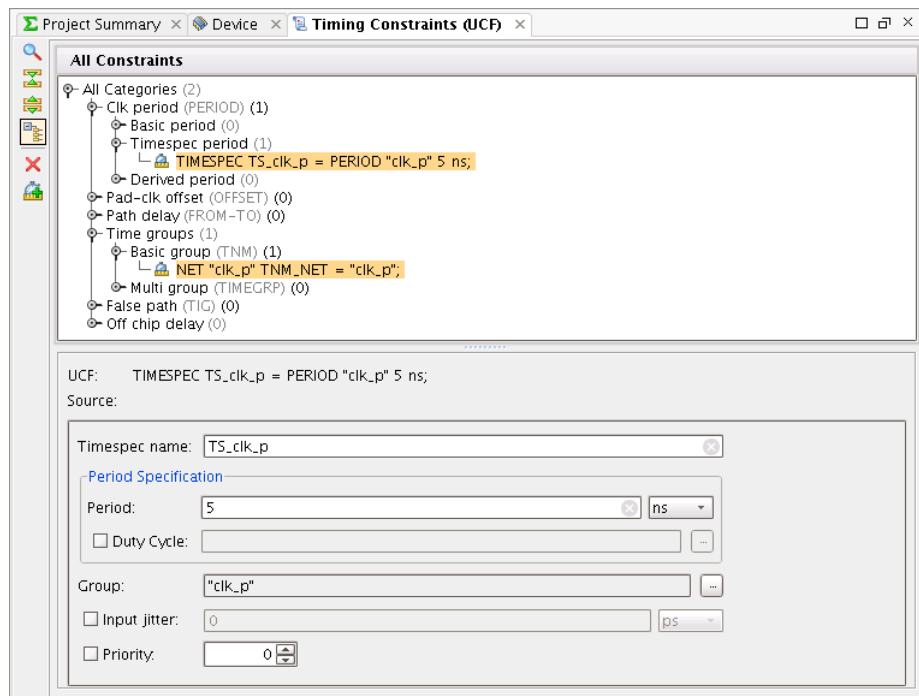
Σ Project Summary × Device × Timing Constraints (UCF) ×

All Constraints

All Categories (2)
Clk period (PERIOD) (1)
Basic period (0)
Timespec period (1)
TIMESPEC TS_clk_p = PERIOD "clk_p" 5 ns;
Derived period (0)
Pad-clk offset (OFFSET) (0)
Path delay (FROM-TO) (0)
Time groups (1)
Basic group (TNM) (1)
NET "clk_p" TNM_NET = "clk_p";
Multi group (TIMEGRP) (0)
False path (TIG) (0)
Off chip delay (0)

UCF: TIMESPEC TS_clk_p = PERIOD "clk_p" 5 ns;
Source:

Timespec name: TS_clk_p
Period Specification
Period: 5 ns
Duty Cycle: ...
Group: "clk_p" ...
Input jitter: 0 ps
Priority: 0